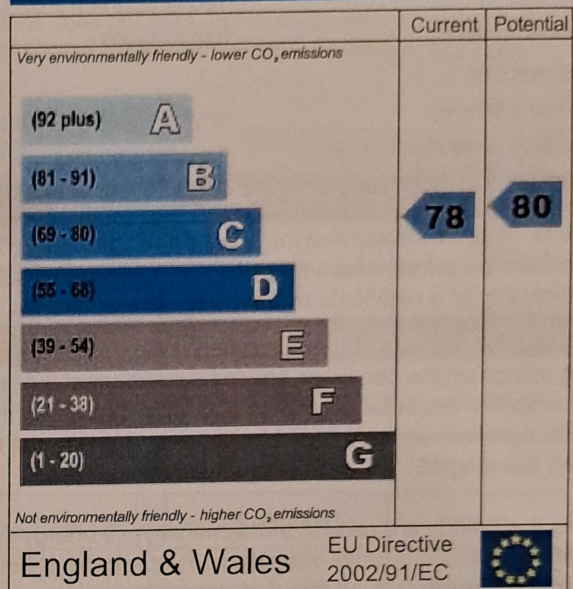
| | Current | Potential |
|---|---|---|
| Very environmentally friendly - lower $CO_2$ emissions | | |
| (92 plus) A | | |
| (81 - 91) B | | |
| (69 - 80) C | 78 | 80 |
| (55 - 68) D | | |
| (39 - 54) E | | |
| (21 - 38) F | | |
| (1 - 20) G | | |
| Not environmentally friendly - higher $CO_2$ emissions | | |

England & Wales

EU Directive 2002/91/EC